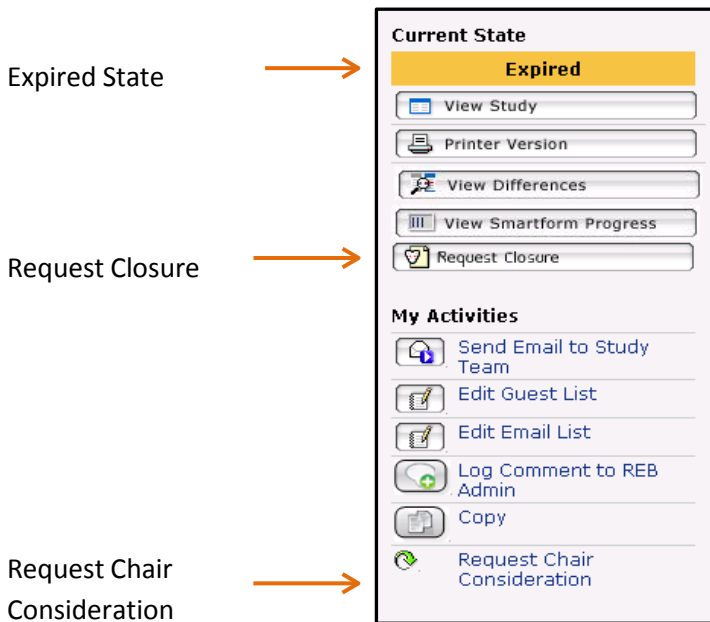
Expired State

Request Closure

Request Chair Consideration

Current State

Expired

View Study

Printer Version

View Differences

View Smartform Progress

Request Closure

My Activities

Send Email to Study Team

Edit Guest List

Edit Email List

Log Comment to REB Admin

Copy

Request Chair Consideration